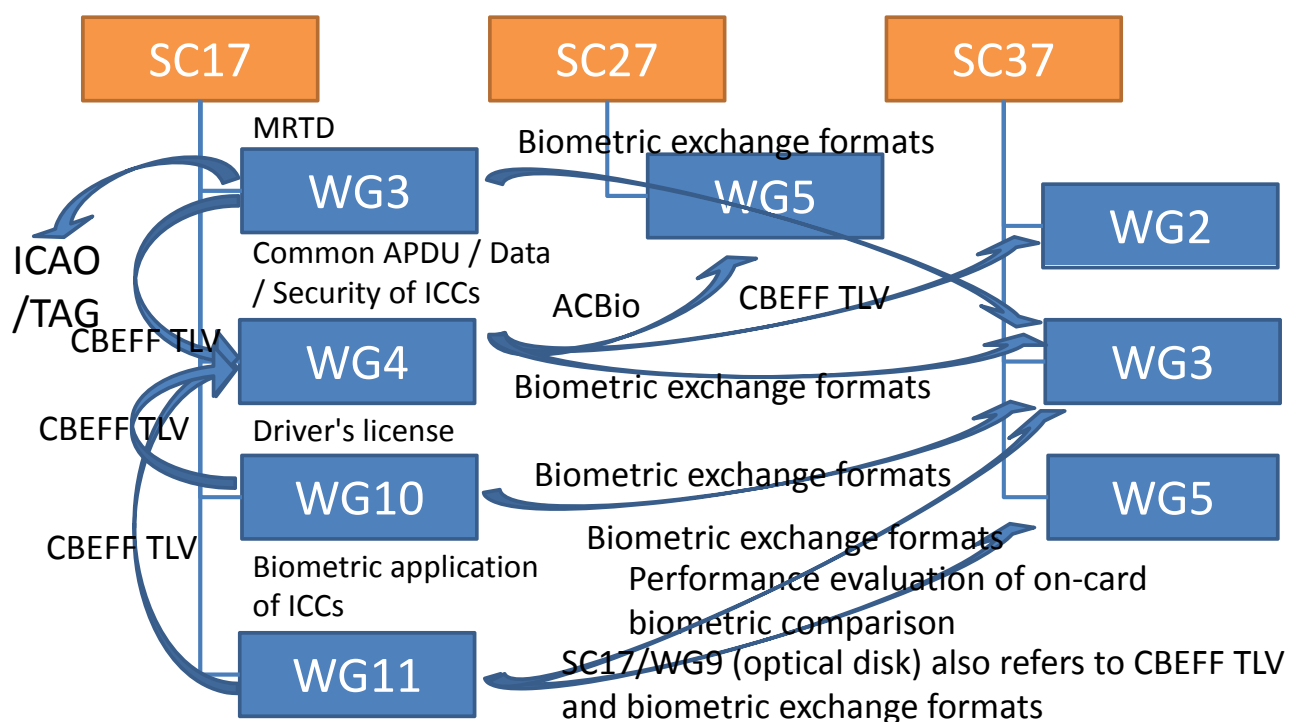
SC17

SC27

SC37

MRTD

WG3

Biometric exchange formats

WG5

WG2

ICAO /TAG

Common APDU / Data / Security of ICCs

ACBio

CBEFF TLV

CBEFF TLV

WG4

WG3

Biometric exchange formats

CBEFF TLV

Driver's license

WG10

Biometric exchange formats

WG5

CBEFF TLV

Biometric exchange formats

Biometric application of ICCs

Performance evaluation of on-card biometric comparison

WG11

SC17/WG9 (optical disk) also refers to CBEFF TLV and biometric exchange formats